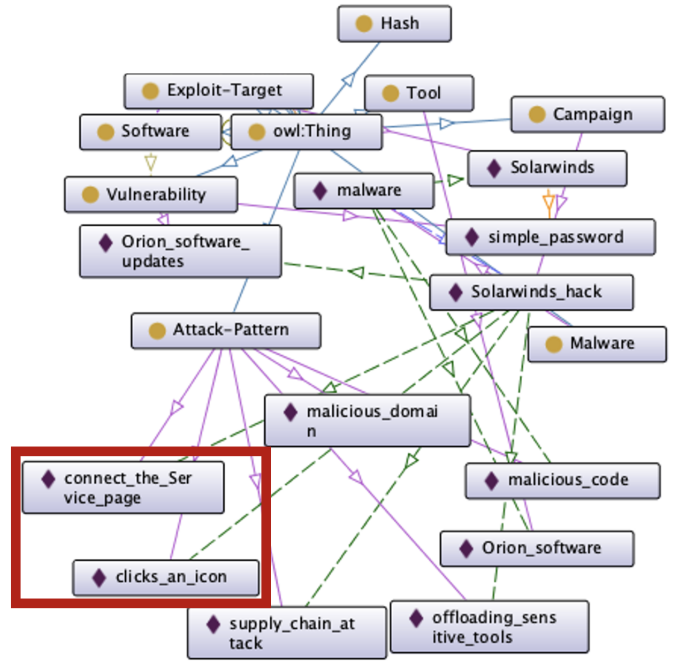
Hash

Exploit-Target

Tool

Campaign

Software

owl:Thing

Solarwinds

Vulnerability

malware

Orion_software_updates

simple_password

Solarwinds_hack

Attack-Pattern

Malware

malicious_domain

connect_the_Service_page

malicious_code

Orion_software

clicks_an_icon

supply_chain_attack

offloading_sensitive_tools